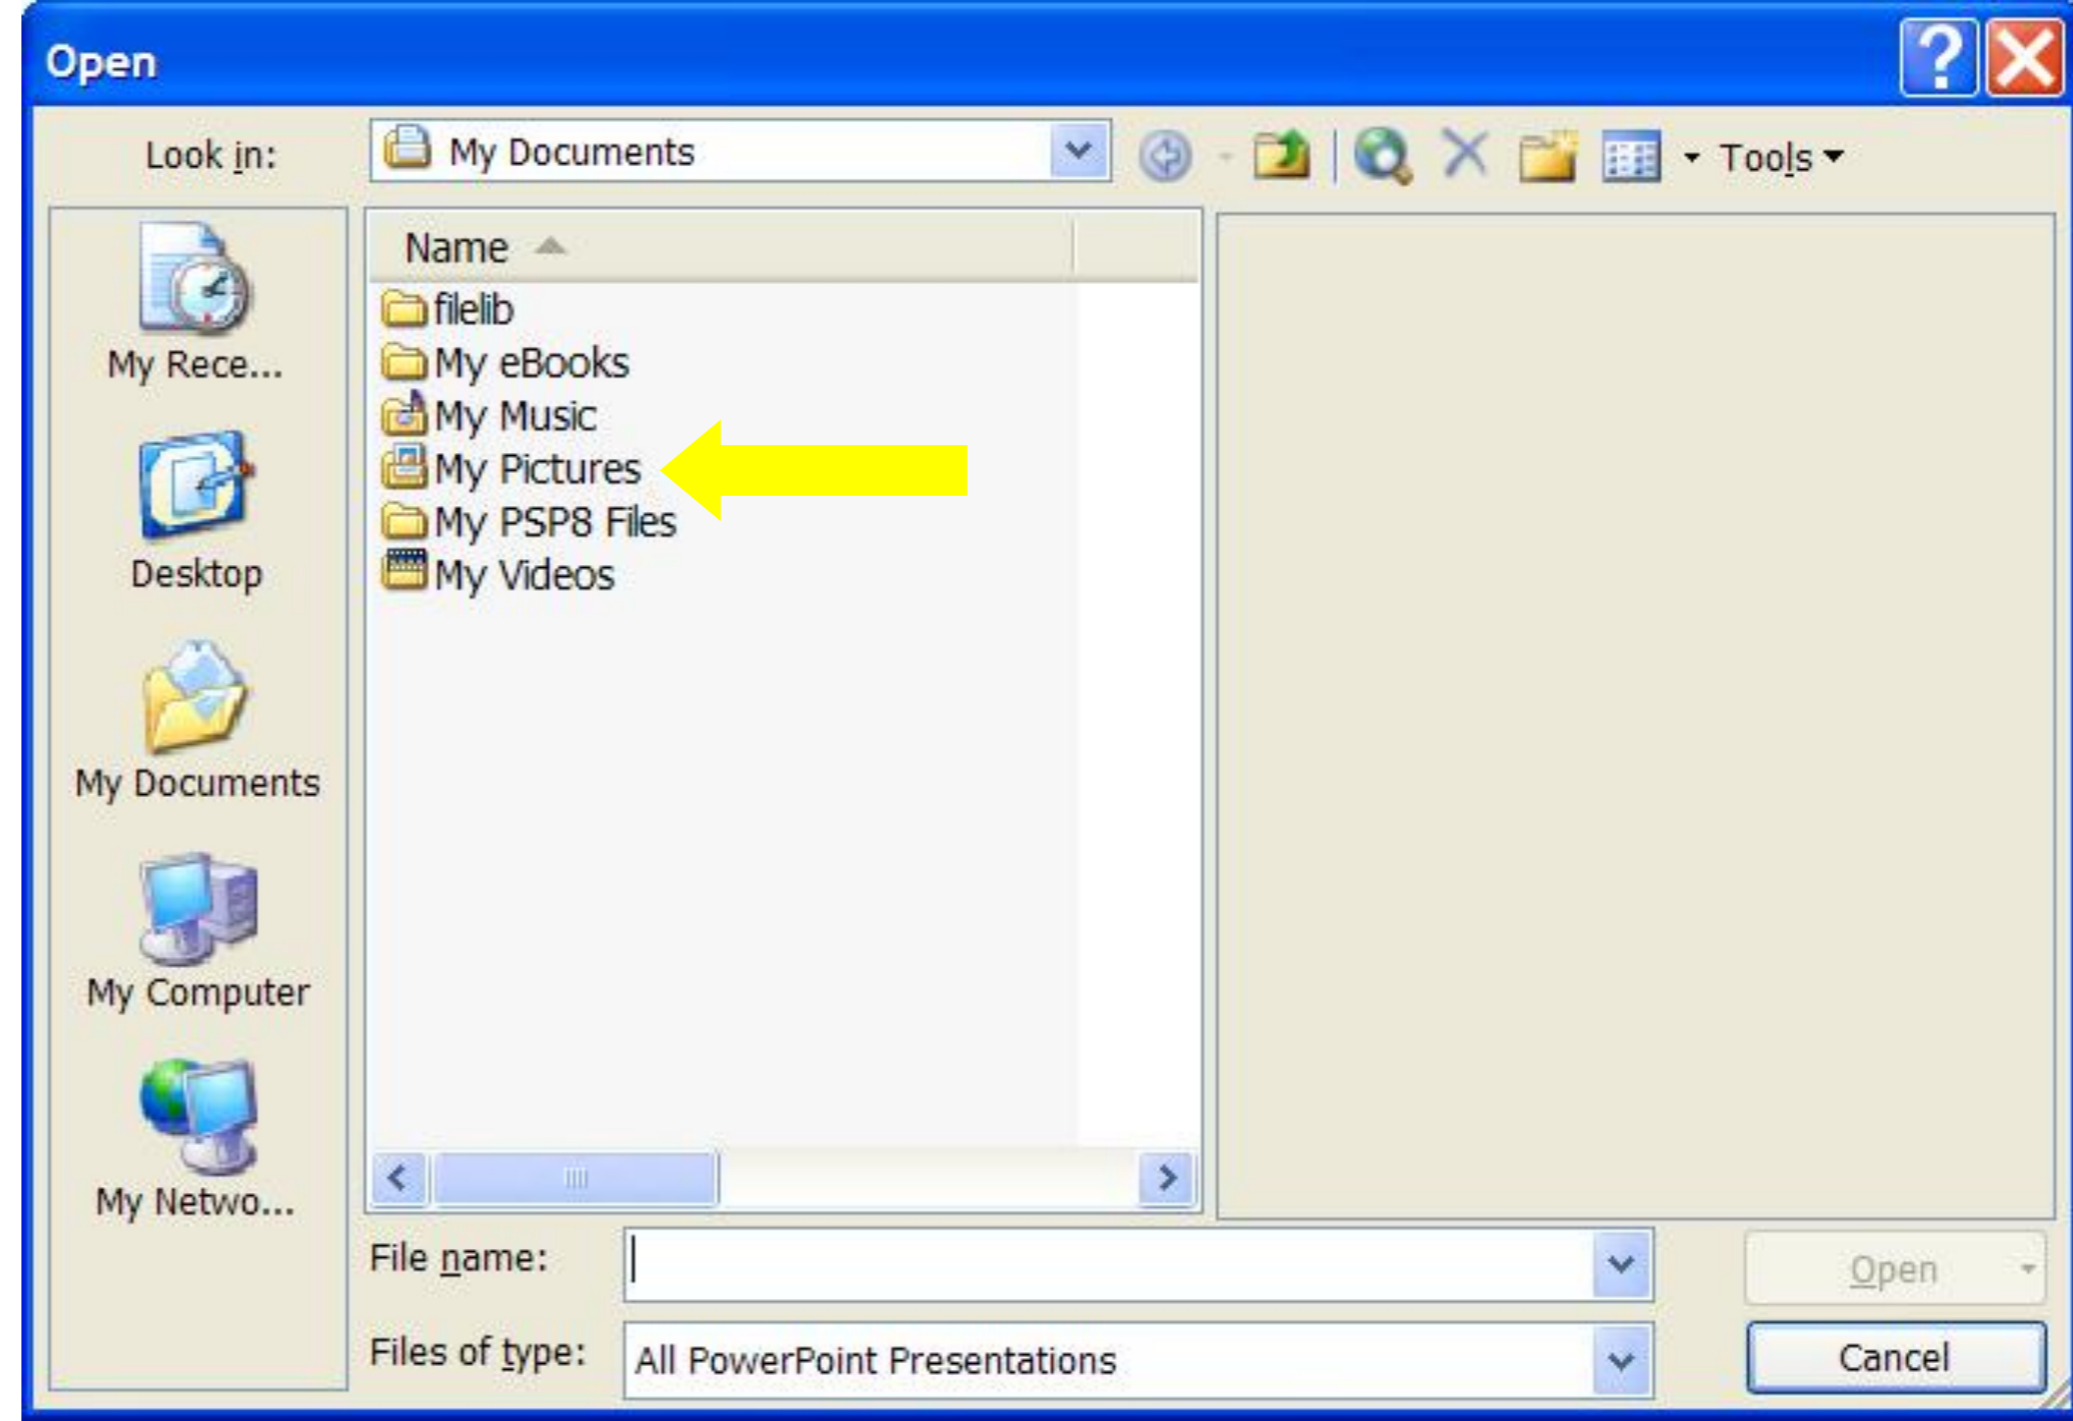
Open

Look in: My Documents

Tools

My Rece...

Desktop

My Documents

My Computer

My Netwo...

Name

filelib
My eBooks
My Music
My Pictures
My PSP8 Files
My Videos

File name:

Files of type: All PowerPoint Presentations

Open

Cancel